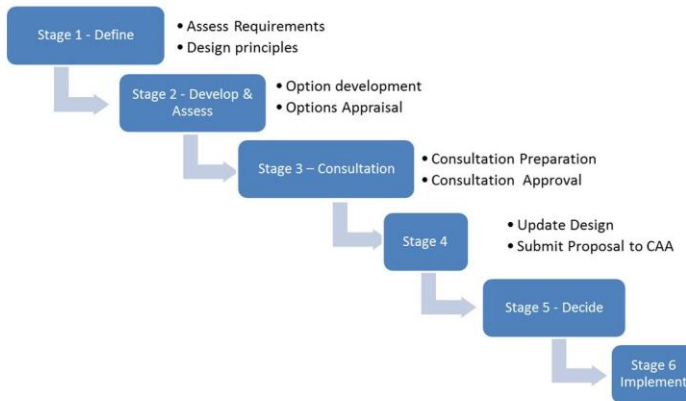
Stage 1 - Define

• Assess Requirements
• Design principles

Stage 2 - Develop & Assess

• Option development
• Options Appraisal

Stage 3 – Consultation

• Consultation Preparation
• Consultation Approval

Stage 4

• Update Design
• Submit Proposal to CAA

Stage 5 - Decide

Stage 6 Implement